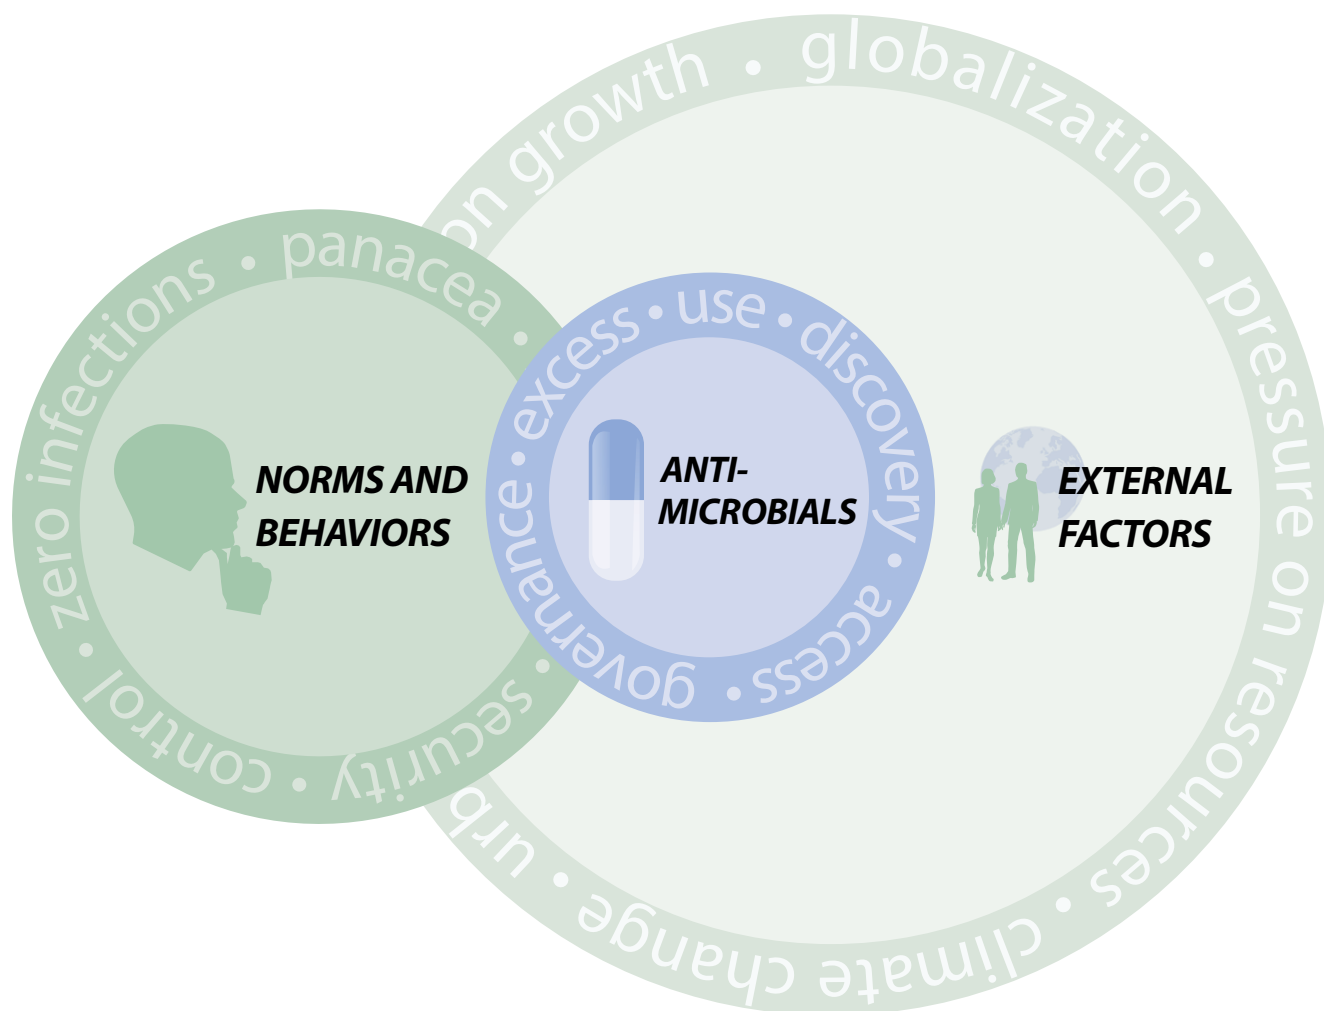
on growth • globalization • pressure on resources • climate change • urb

zero infections • panacea • security • control •

excess • use • discovery • access • governance •

NORMS AND BEHAVIORS

ANTI-MICROBIALS

EXTERNAL FACTORS